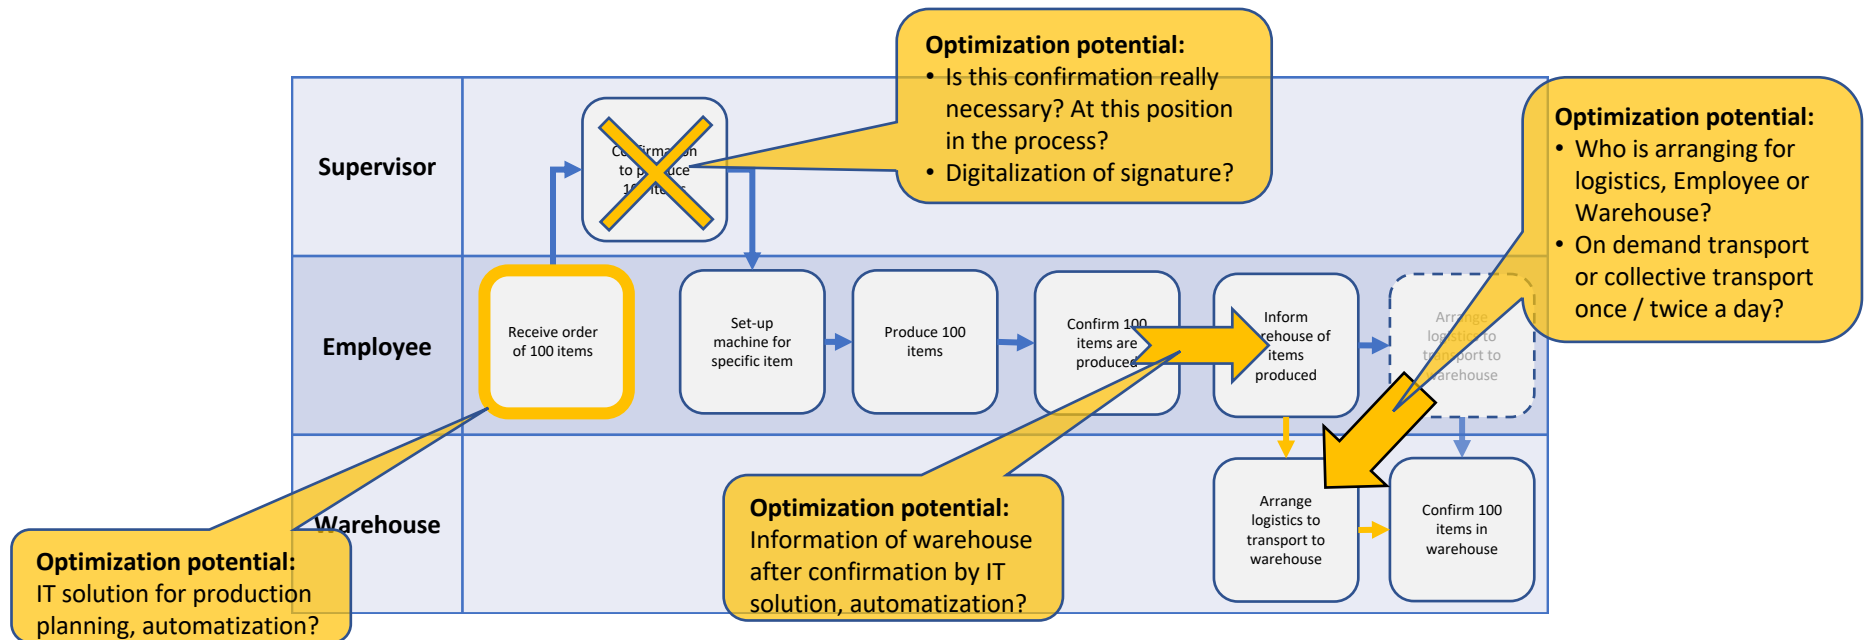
Optimization potential:
• Is this confirmation really necessary? At this position in the process?
• Digitalization of signature?

Optimization potential:
• Who is arranging for logistics, Employee or Warehouse?
• On demand transport or collective transport once / twice a day?

Supervisor

Co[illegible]irma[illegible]on to p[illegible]uce 1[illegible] ite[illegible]

Employee

Receive order of 100 items

Set-up machine for specific item

Produce 100 items

Confirm 100 items are produced

Inform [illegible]rehouse of items produced

Arrange logistics to transport to warehouse

Warehouse

Arrange logistics to transport to warehouse

Confirm 100 items in warehouse

Optimization potential:
IT solution for production planning, automatization?

Optimization potential:
Information of warehouse after confirmation by IT solution, automatization?